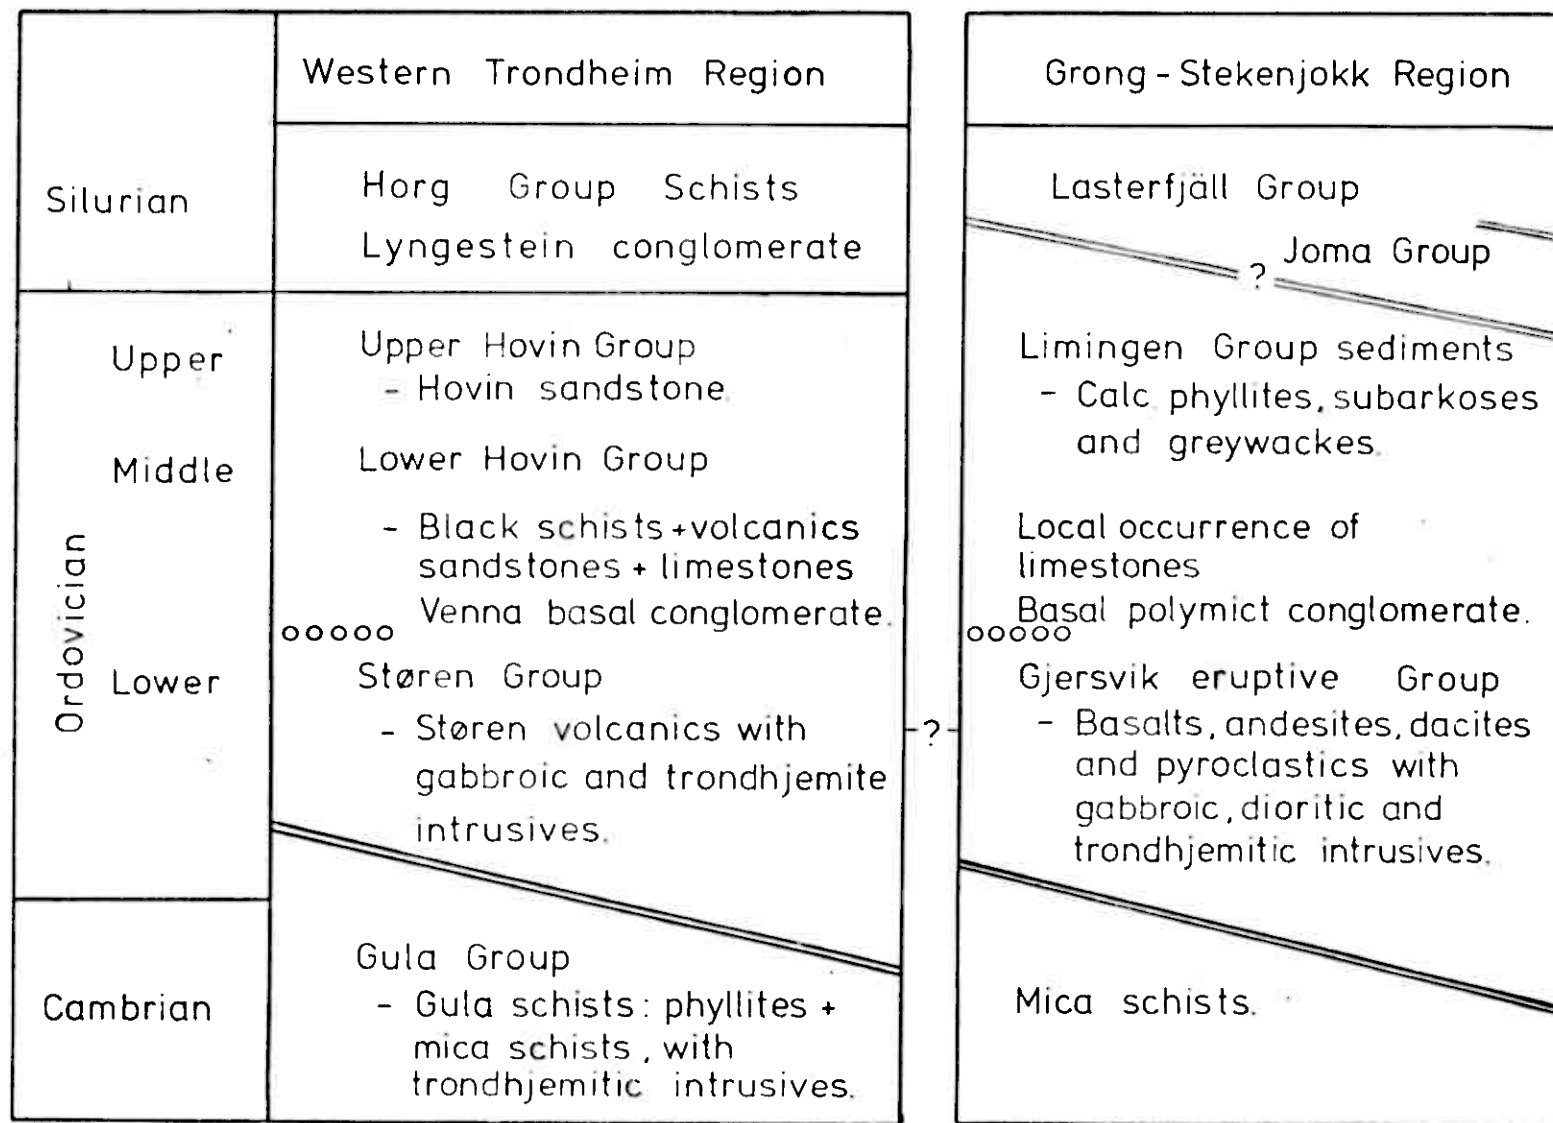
| | Western Trondheim Region | | Grong - Stekenjokk Region |
|---|---|---|---|
| Silurian | Horg Group Schists<br>Lyngestein conglomerate | | Lasterfjäll Group<br>? Joma Group |
| Ordovician Upper | Upper Hovin Group<br>- Hovin sandstone | | Limingen Group sediments<br>- Calc phyllites, subarkoses and greywackes. |
| Middle | Lower Hovin Group<br>- Black schists + volcanics sandstones + limestones<br>ooooo Venna basal conglomerate. | | Local occurrence of limestones<br>ooooo Basal polymict conglomerate. |
| Lower | Støren Group<br>- Støren volcanics with gabbroic and trondhjemite intrusives. | ? | Gjersvik eruptive Group<br>- Basalts, andesites, dacites and pyroclastics with gabbroic, dioritic and trondhjemitic intrusives. |
| Cambrian | Gula Group<br>- Gula schists: phyllites + mica schists, with trondhjemitic intrusives. | | Mica schists. |